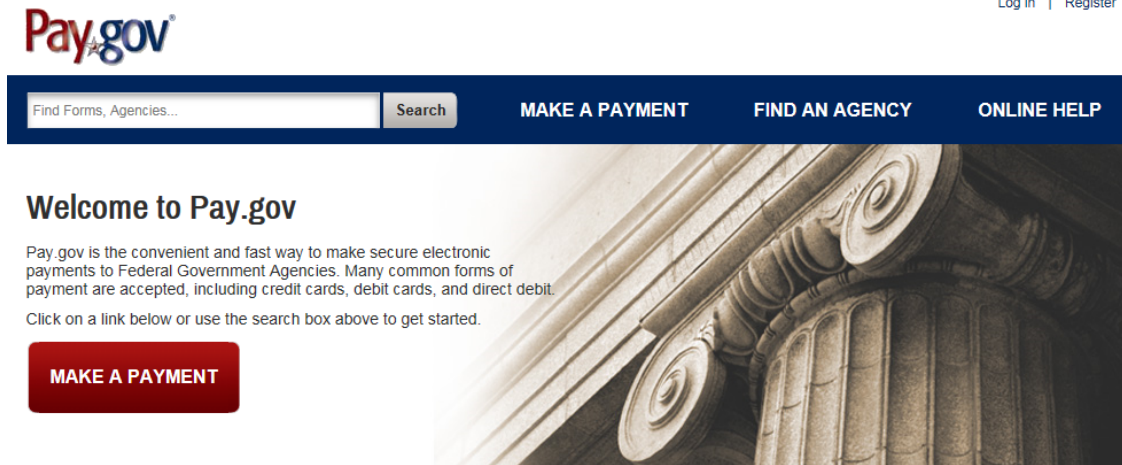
Pay.gov®

Log in | Register

Find Forms, Agencies...

Search

MAKE A PAYMENT

FIND AN AGENCY

ONLINE HELP

Welcome to Pay.gov

Pay.gov is the convenient and fast way to make secure electronic payments to Federal Government Agencies. Many common forms of payment are accepted, including credit cards, debit cards, and direct debit.

Click on a link below or use the search box above to get started.

MAKE A PAYMENT